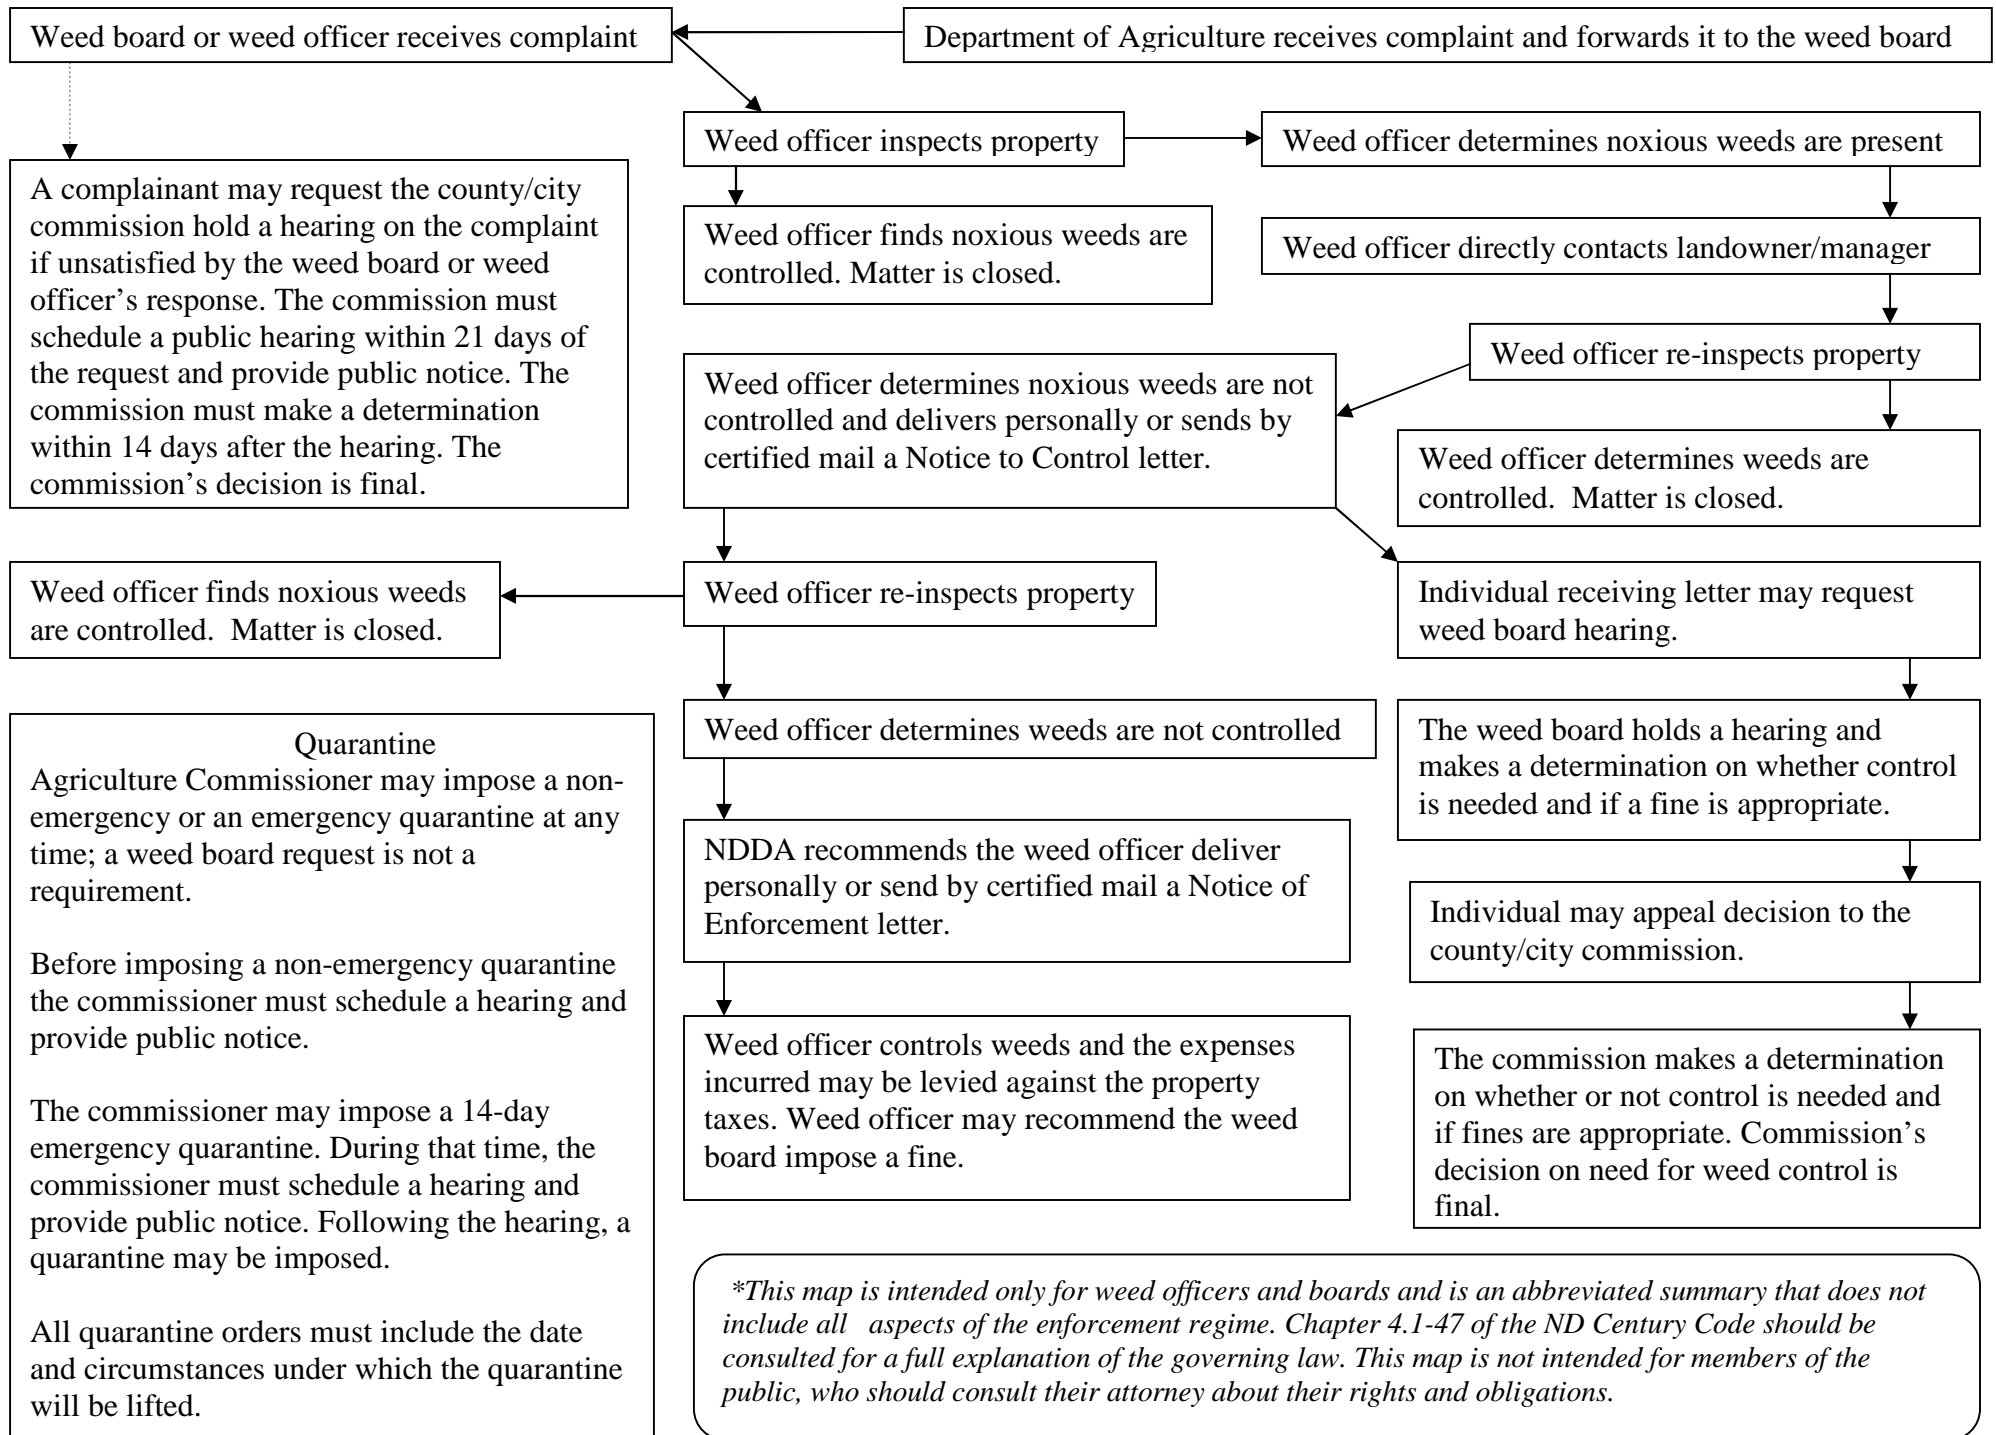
Weed board or weed officer receives complaint

Department of Agriculture receives complaint and forwards it to the weed board

Weed officer inspects property

Weed officer determines noxious weeds are present

A complainant may request the county/city commission hold a hearing on the complaint if unsatisfied by the weed board or weed officer's response. The commission must schedule a public hearing within 21 days of the request and provide public notice. The commission must make a determination within 14 days after the hearing. The commission's decision is final.

Weed officer finds noxious weeds are controlled. Matter is closed.

Weed officer directly contacts landowner/manager

Weed officer re-inspects property

Weed officer determines noxious weeds are not controlled and delivers personally or sends by certified mail a Notice to Control letter.

Weed officer determines weeds are controlled. Matter is closed.

Weed officer finds noxious weeds are controlled. Matter is closed.

Weed officer re-inspects property

Individual receiving letter may request weed board hearing.

Quarantine
Agriculture Commissioner may impose a non-emergency or an emergency quarantine at any time; a weed board request is not a requirement.

Before imposing a non-emergency quarantine the commissioner must schedule a hearing and provide public notice.

The commissioner may impose a 14-day emergency quarantine. During that time, the commissioner must schedule a hearing and provide public notice. Following the hearing, a quarantine may be imposed.

All quarantine orders must include the date and circumstances under which the quarantine will be lifted.

Weed officer determines weeds are not controlled

The weed board holds a hearing and makes a determination on whether control is needed and if a fine is appropriate.

NDDA recommends the weed officer deliver personally or send by certified mail a Notice of Enforcement letter.

Individual may appeal decision to the county/city commission.

Weed officer controls weeds and the expenses incurred may be levied against the property taxes. Weed officer may recommend the weed board impose a fine.

The commission makes a determination on whether or not control is needed and if fines are appropriate. Commission's decision on need for weed control is final.

*This map is intended only for weed officers and boards and is an abbreviated summary that does not include all aspects of the enforcement regime. Chapter 4.1-47 of the ND Century Code should be consulted for a full explanation of the governing law. This map is not intended for members of the public, who should consult their attorney about their rights and obligations.